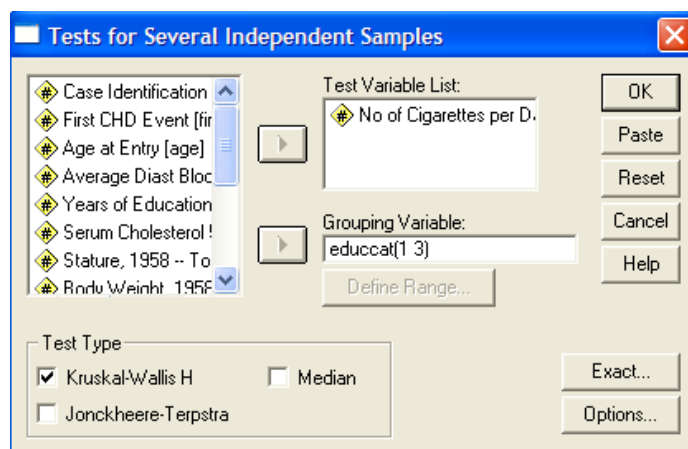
Tests for Several Independent Samples

Case Identification
First CHD Event [fir
Age at Entry [age]
Average Diast Bloc
Years of Education
Serum Cholesterol !
Stature, 1958 -- To
Body Weight, 1958

Test Variable List:
No of Cigarettes per D.

Grouping Variable:
educcat(1 3)

Define Range...

OK
Paste
Reset
Cancel
Help

Test Type
☑ Kruskal-Wallis H
☐ Median
☐ Jonckheere-Terpstra

Exact...
Options...